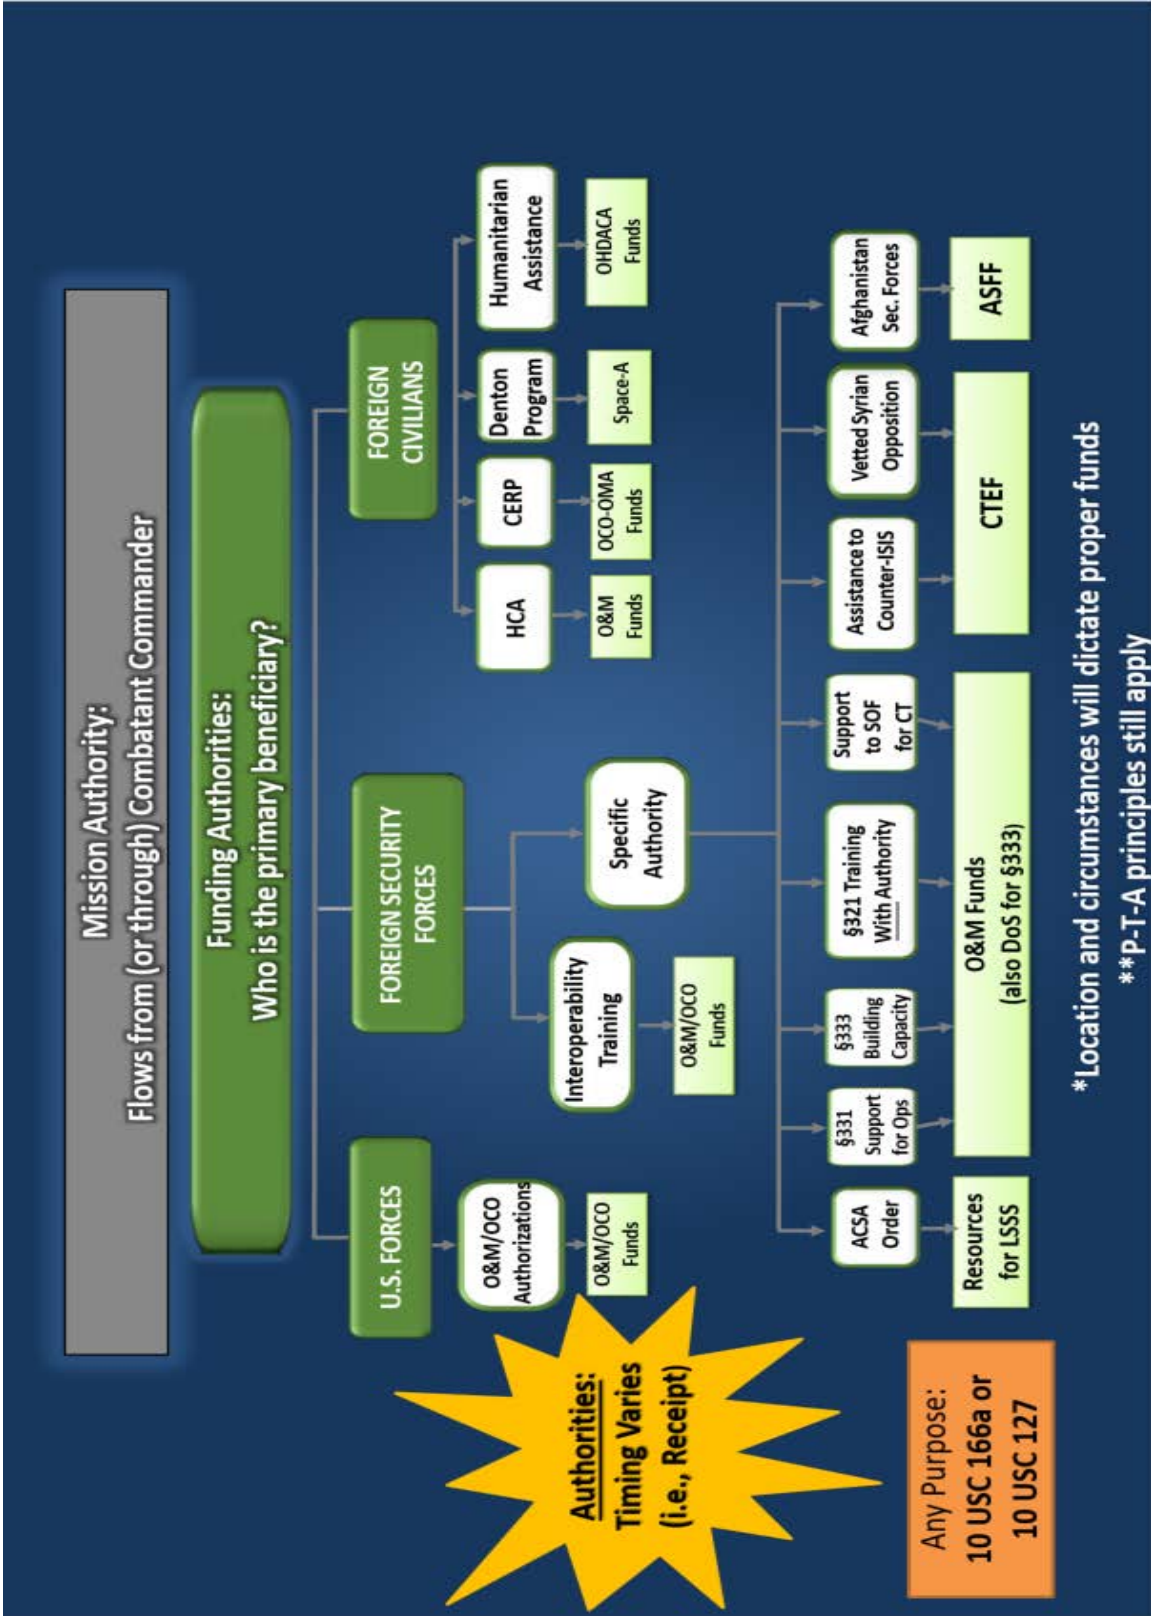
Mission Authority:
Flows from (or through) Combatant Commander

Funding Authorities:
Who is the primary beneficiary?

U.S. FORCES

FOREIGN SECURITY FORCES

FOREIGN CIVILIANS

O&M/OCO Authorizations

O&M/OCO Funds

Interoperability Training

O&M/OCO Funds

Specific Authority

HCA

O&M Funds

CERP

OCO-OMA Funds

Denton Program

Space-A

Humanitarian Assistance

OHDACA Funds

ACSA Order

Resources for LSSS

§331 Support for Ops

§333 Building Capacity

§321 Training With Authority

Support to SOF for CT

O&M Funds
(also DoS for §333)

Assistance to Counter-ISIS

Vetted Syrian Opposition

CTEF

Afghanistan Sec. Forces

ASFF

Authorities:
Timing Varies
(i.e., Receipt)

Any Purpose:
10 USC 166a or
10 USC 127

*Location and circumstances will dictate proper funds
**P-T-A principles still apply